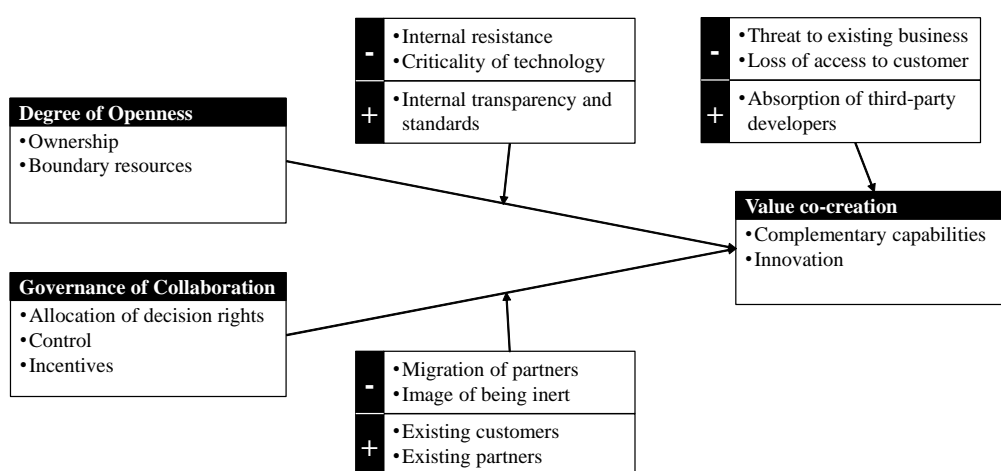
-
• Internal resistance
• Criticality of technology
+
• Internal transparency and standards

-
• Threat to existing business
• Loss of access to customer
+
• Absorption of third-party developers

Degree of Openness
• Ownership
• Boundary resources

Value co-creation
• Complementary capabilities
• Innovation

Governance of Collaboration
• Allocation of decision rights
• Control
• Incentives

-
• Migration of partners
• Image of being inert
+
• Existing customers
• Existing partners